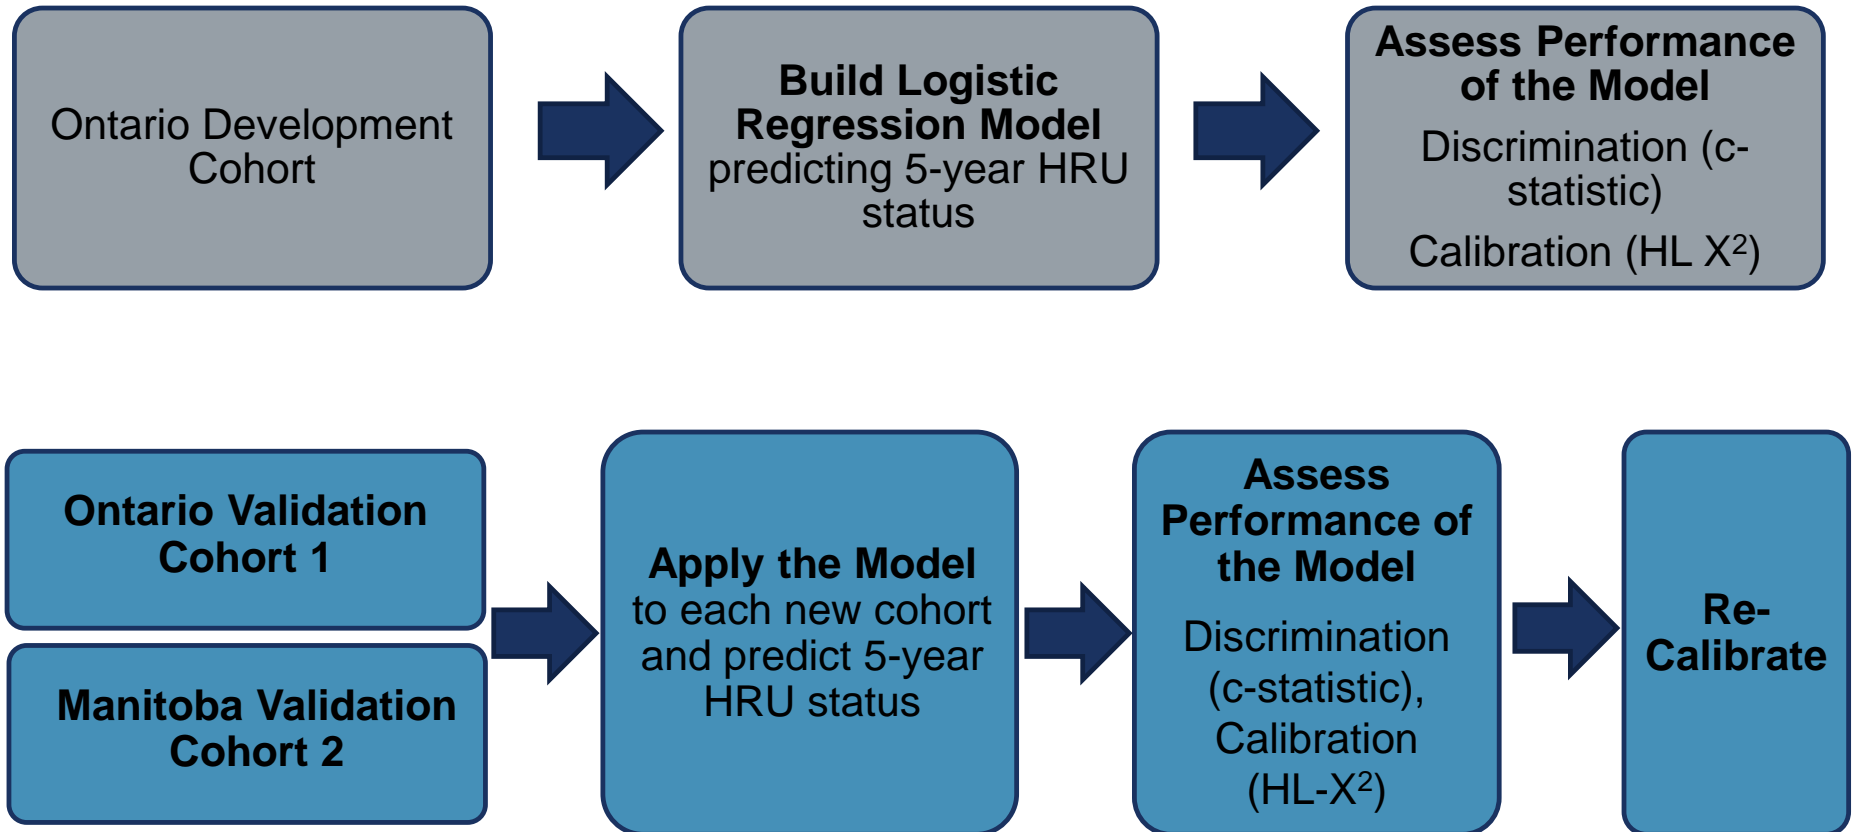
Ontario Development Cohort

**Build Logistic Regression Model** predicting 5-year HRU status

**Assess Performance of the Model**

Discrimination (c-statistic)

Calibration (HL $X^2$)

**Ontario Validation Cohort 1**

**Manitoba Validation Cohort 2**

**Apply the Model** to each new cohort and predict 5-year HRU status

**Assess Performance of the Model**

Discrimination (c-statistic), Calibration (HL-$X^2$)

**Re-Calibrate**